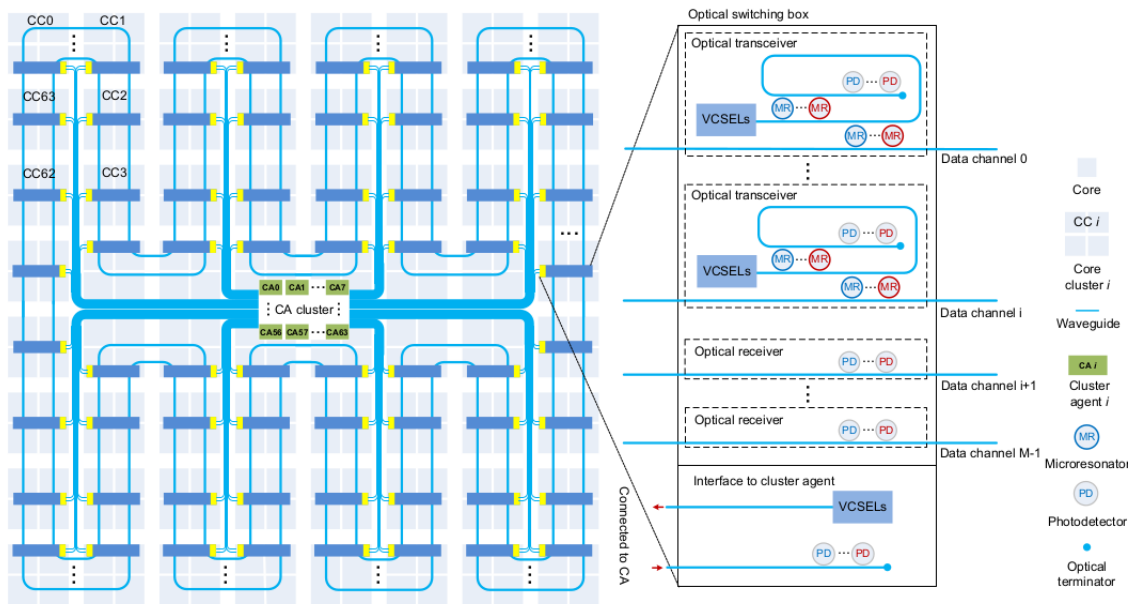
CC0 CC1

CC63 CC2

CC62 CC3

CA0 CA1 ··· CA7

CA cluster

CA56 CA57 ··· CA63

Optical switching box

Optical transceiver

PD ··· PD

VCSELs

MR ··· MR

MR ··· MR

Data channel 0

Optical transceiver

PD ··· PD

VCSELs

MR ··· MR

MR ··· MR

Data channel i

Optical receiver

PD ··· PD

Data channel i+1

Optical receiver

PD ··· PD

Data channel M-1

Interface to cluster agent

VCSELs

PD ··· PD

Connected to CA

Core

CC *i*

Core cluster *i*

Waveguide

CA *i*

Cluster agent *i*

MR

Microresonator

PD

Photodetector

Optical terminator